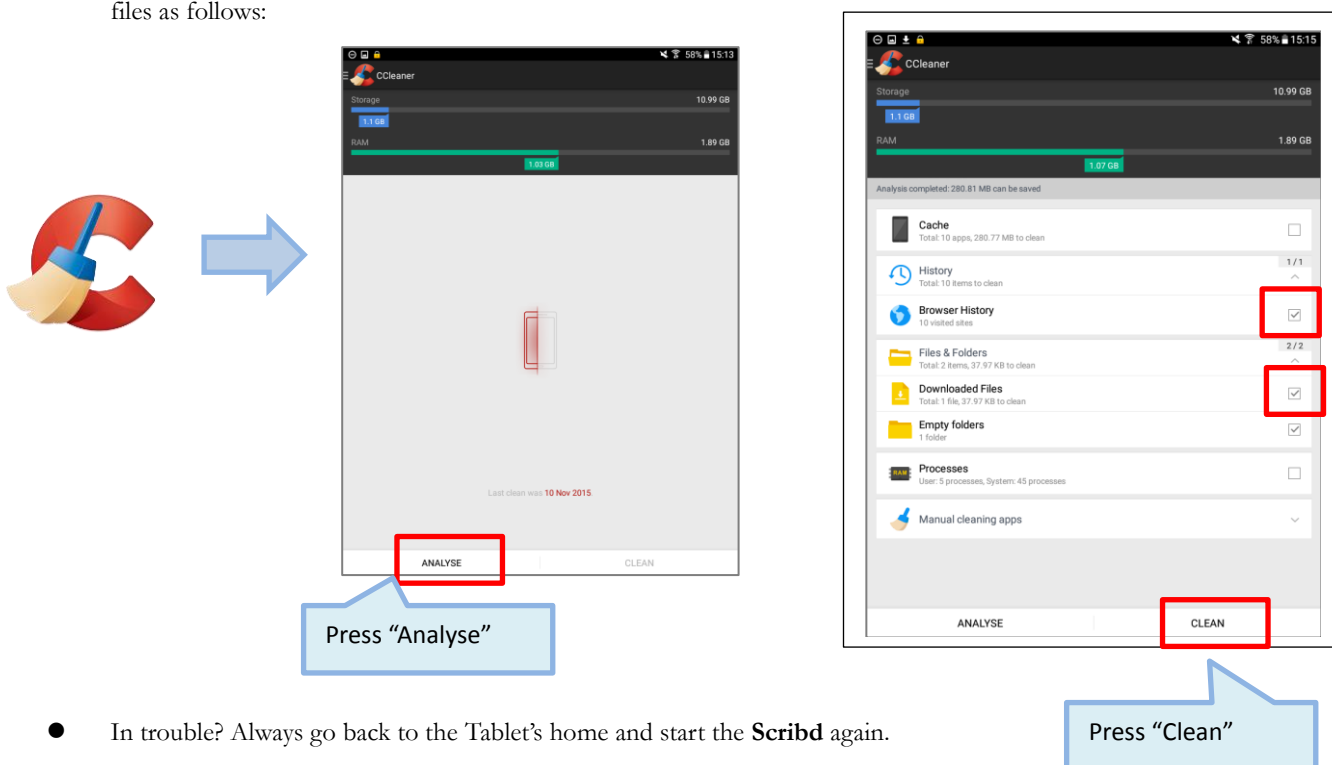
files as follows:

58% 15:13

CCleaner

Storage 10.99 GB

1.1 GB

RAM 1.89 GB

1.03 GB

Last clean was 10 Nov 2015

ANALYSE

CLEAN

Press “Analyse”

58% 15:15

CCleaner

Storage 10.99 GB

1.1 GB

RAM 1.89 GB

1.07 GB

Analysis completed: 280.81 MB can be saved

Cache
Total: 10 apps, 280.77 MB to clean

History
Total: 10 items to clean

1 / 1

Browser History
10 visited sites

Files & Folders
Total: 2 items, 37.97 KB to clean

2 / 2

Downloaded Files
Total: 1 file, 37.97 KB to clean

Empty folders
1 folder

RAM

Processes
User: 5 processes, System: 45 processes

Manual cleaning apps

ANALYSE

CLEAN

Press “Clean”

In trouble? Always go back to the Tablet’s home and start the **Scribd** again.